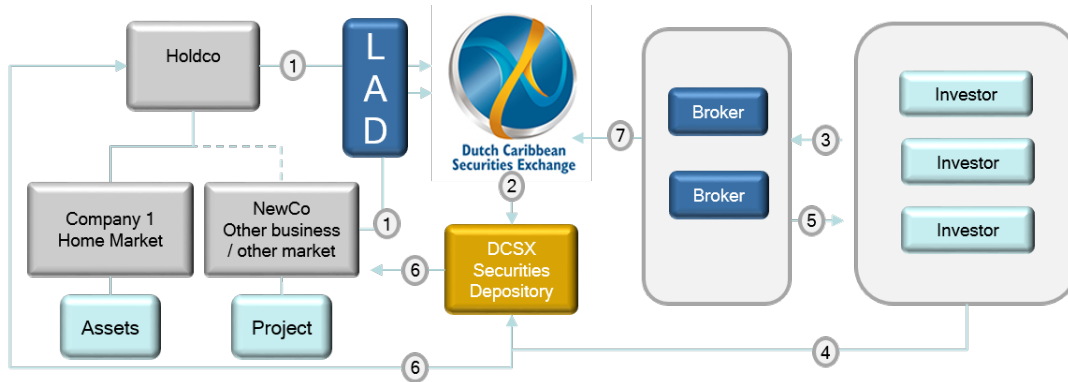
Holdco

1

L
A
D

Dutch Caribbean Securities Exchange

7

Broker

Broker

3

5

Investor

Investor

Investor

2

Company 1 Home Market

NewCo Other business / other market

1

DCSX Securities Depository

6

Assets

Project

4

6